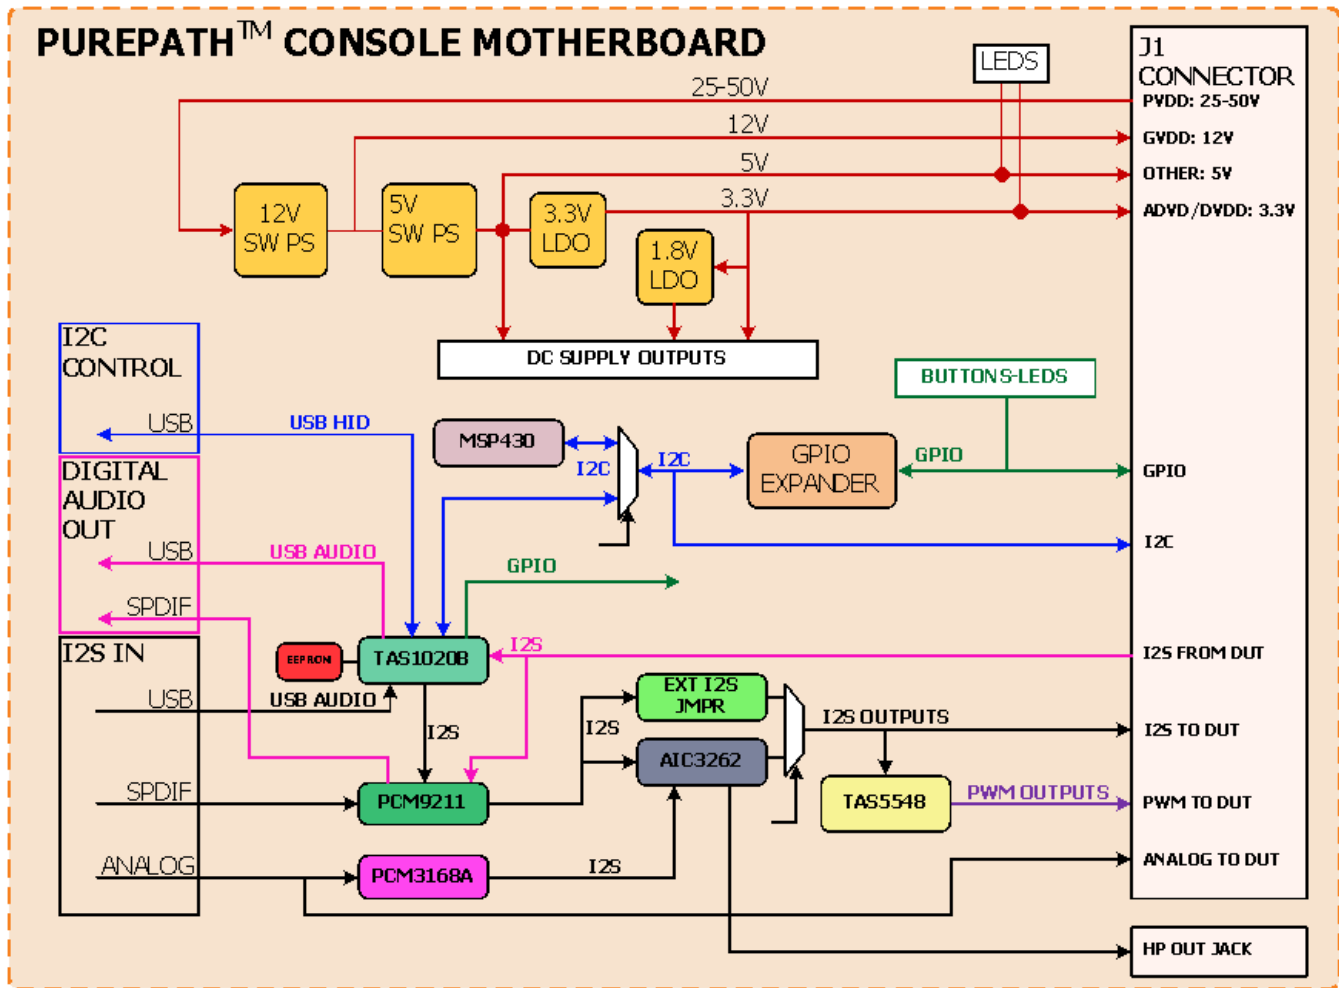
PUREPATH$^{TM}$ CONSOLE MOTHERBOARD

LEDS

J1 CONNECTOR
PVDD: 25-50V
GVDD: 12V
OTHER: 5V
ADVD/DVDD: 3.3V
GPIO
I2C
I2S FROM DUT
I2S TO DUT
PWM TO DUT
ANALOG TO DUT

HP OUT JACK

25-50V
12V
5V
3.3V

12V SW PS
5V SW PS
3.3V LDO
1.8V LDO

DC SUPPLY OUTPUTS

I2C CONTROL
USB

DIGITAL AUDIO OUT
USB
SPDIF

I2S IN
USB
SPDIF
ANALOG

USB HID
MSP430
I2C
I2C
GPIO EXPANDER
GPIO
BUTTONS-LEDS

USB AUDIO
GPIO
EEPROM
TAS1020B
I2S
USB AUDIO
I2S
I2S
EXT I2S JMPR
AIC3262
I2S OUTPUTS
TAS5548
PWM OUTPUTS
PCM9211
PCM3168A
I2S